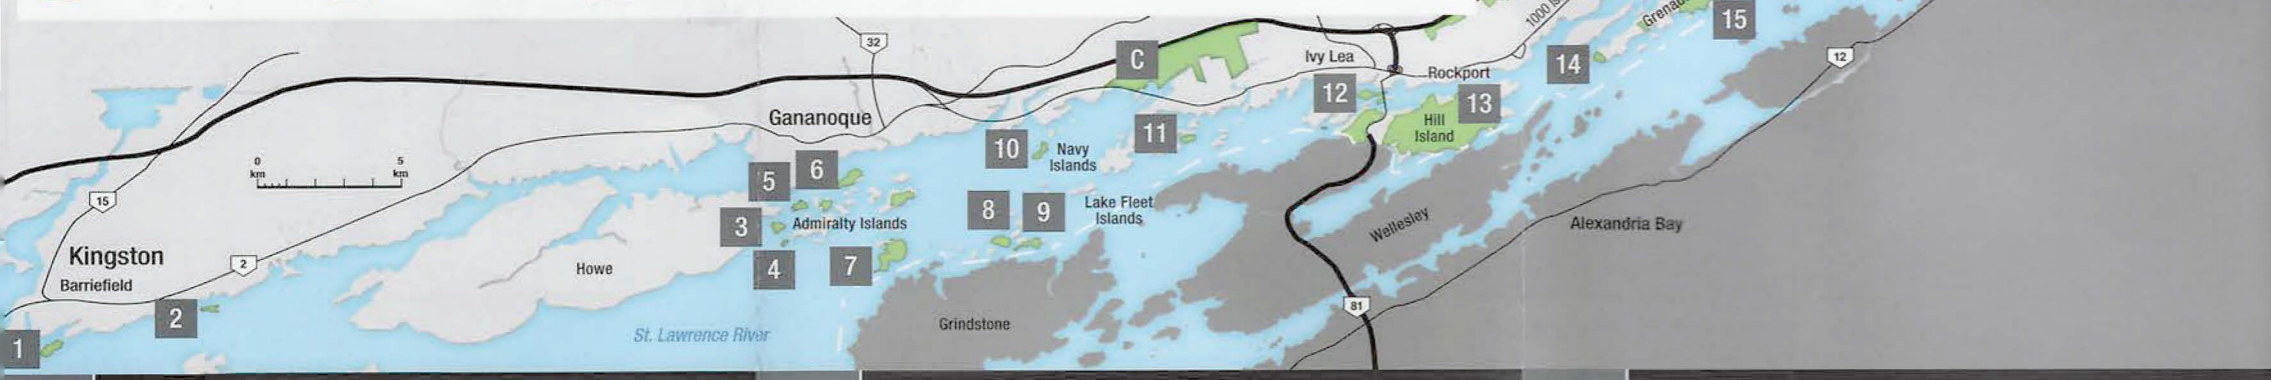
32
C
Ivy Lea
1000 Is
Grenad
15
14
12
Rockport
13
Hill Island
12
Gananoque
10
Navy Islands
11
0 km
5 km
15
5
6
3
Admiralty Islands
8
9
Lake Fleet Islands
Wellesley
Alexandria Bay
Kingston
Barriefield
2
Howe
4
7
2
81
1
St. Lawrence River
Grindstone